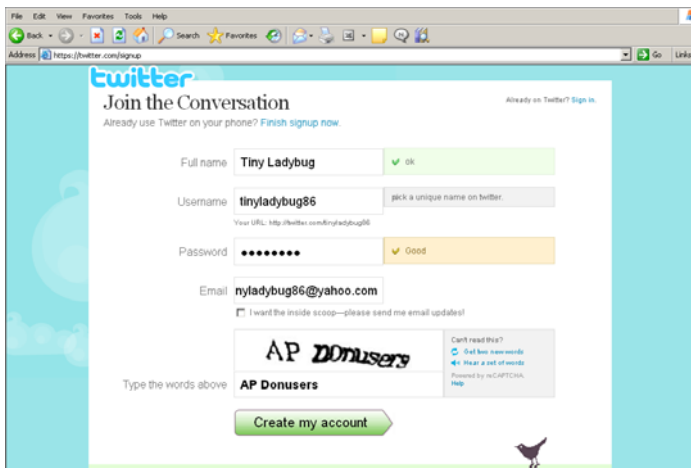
File Edit View Favorites Tools Help

Back Search Favorites

Address https://twitter.com/signup

Go Links

twitter

Join the Conversation

Already on Twitter? Sign in.

Already use Twitter on your phone? Finish signup now.

Full name Tiny Ladybug ok

Username tinyladybug86 pick a unique name on twitter.

Your URL: http://twitter.com/tinyladybug86

Password •••••••• Good

Email nyladybug86@yahoo.com

I want the inside scoop—please send me email updates!

AP DONusers

Can't read this?

Get two new words

Hear a set of words

Powered by reCAPTCHA.

Help

Type the words above AP Donusers

Create my account